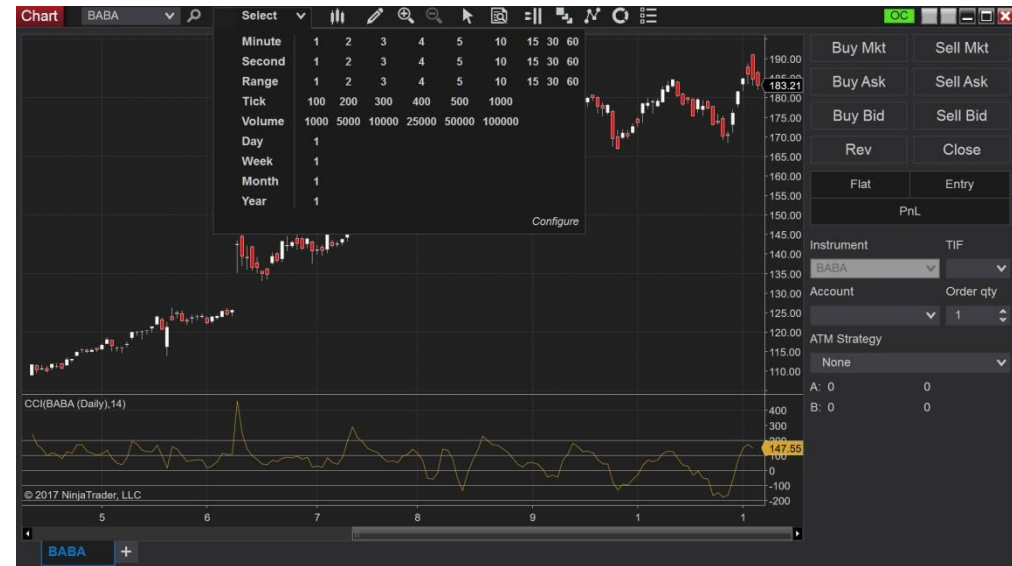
Chart BABA Select

OC

| Minute | 1 | 2 | 3 | 4 | 5 | 10 | 15 | 30 | 60 |
|---|---|---|---|---|---|---|---|---|---|
| Second | 1 | 2 | 3 | 4 | 5 | 10 | 15 | 30 | 60 |
| Range | 1 | 2 | 3 | 4 | 5 | 10 | 15 | 30 | 60 |
| Tick | 100 | 200 | 300 | 400 | 500 | 1000 | | | |
| Volume | 1000 | 5000 | 10000 | 25000 | 50000 | 100000 | | | |
| Day | 1 | | | | | | | | |
| Week | 1 | | | | | | | | |
| Month | 1 | | | | | | | | |
| Year | 1 | | | | | | | | |

Configure

190.00
183.21
180.00
175.00
170.00
165.00
160.00
155.00
150.00
145.00
140.00
135.00
130.00
125.00
120.00
115.00
110.00

CCI(BABA (Daily),14)
400
300
147.55
100
0
-100
-200

© 2017 NinjaTrader, LLC

5 6 7 8 9 1 1

Buy Mkt Sell Mkt
Buy Ask Sell Ask
Buy Bid Sell Bid
Rev Close
Flat Entry
PnL
Instrument TIF
BABA
Account Order qty
1
ATM Strategy
None
A: 0 0
B: 0 0

BABA +